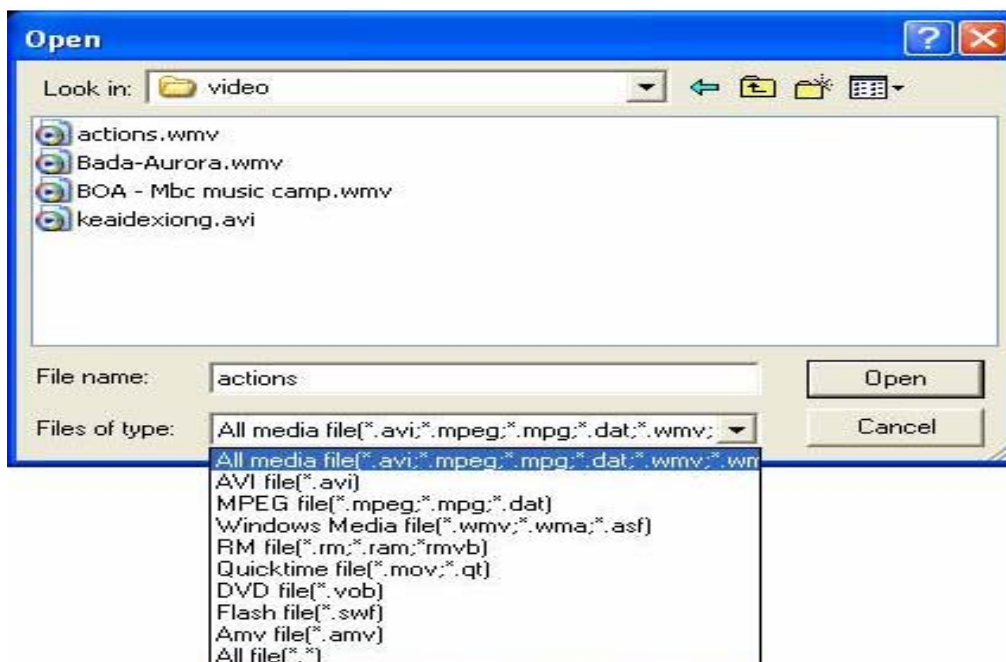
Open

Look in: video

actions.wmv
Bada-Aurora.wmv
BOA - Mbc music camp.wmv
keaidexiong.avi

File name: actions

Files of type: All media file(*.avi;*.mpeg;*.mpg;*.dat;*.wmv;

Open

Cancel

All media file(*.avi;*.mpeg;*.mpg;*.dat;*.wmv;*.wm
AVI file(*.avi)
MPEG file(*.mpeg;*.mpg;*.dat)
Windows Media file(*.wmv;*.wma;*.asf)
RM file(*.rm;*.ram;*rmvb)
Quicktime file(*.mov;*.qt)
DVD file(*.vob)
Flash file(*.swf)
Amv file(*.amv)
All file(*.*)